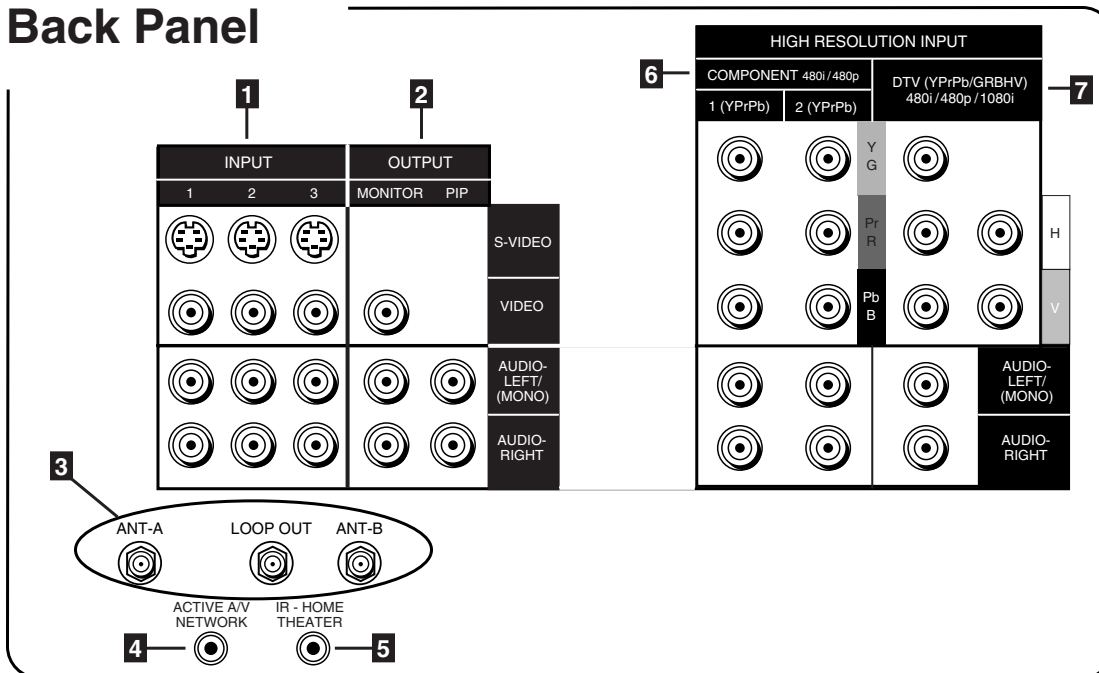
Back Panel

HIGH RESOLUTION INPUT

6 COMPONENT 480i/480p

1 (YPrPb) 2 (YPrPb)

DTV (YPrPb/GRBHV) 480i/480p/1080i 7

1 2

INPUT

1 2 3

OUTPUT

MONITOR PIP

S-VIDEO

VIDEO

AUDIO-LEFT/(MONO)

AUDIO-RIGHT

Y G

Pr R

Pb B

H

V

AUDIO-LEFT/(MONO)

AUDIO-RIGHT

3

ANT-A LOOP OUT ANT-B

ACTIVE A/V NETWORK

IR - HOME THEATER

4 5